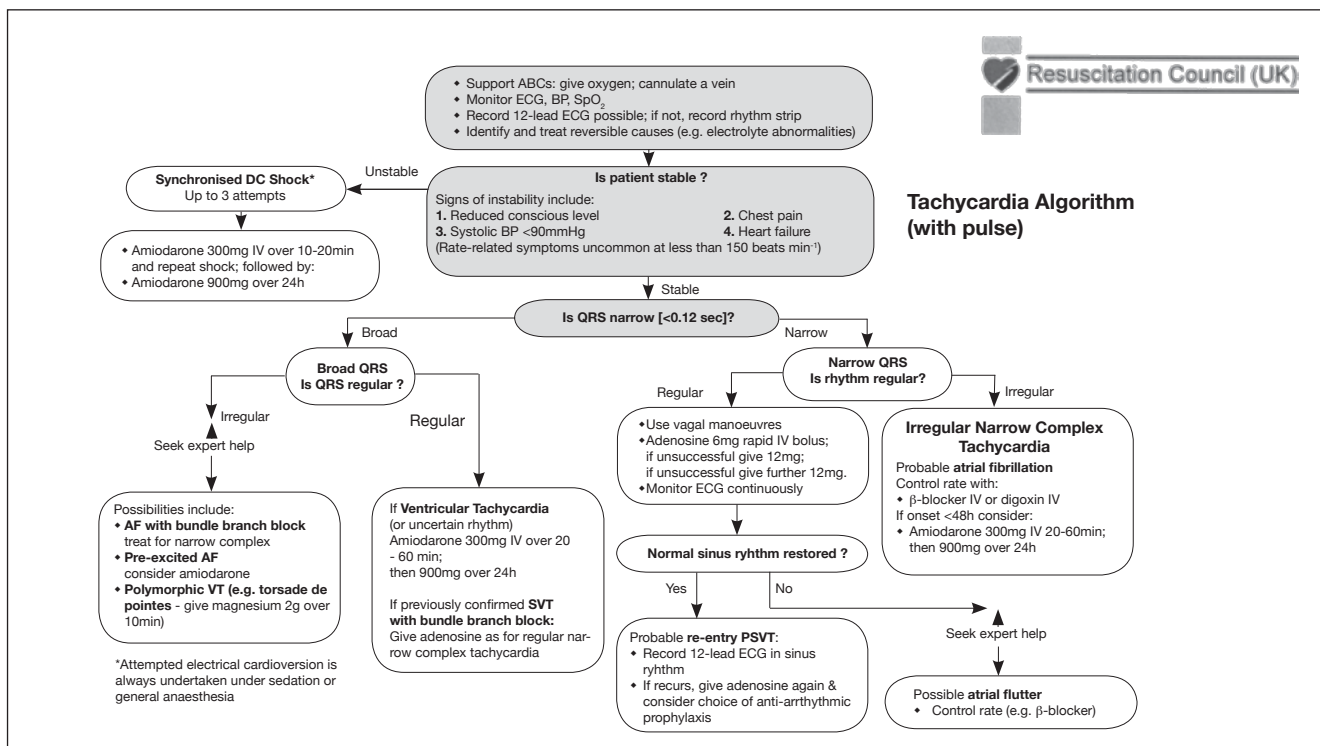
Resuscitation Council (UK)

Tachycardia Algorithm (with pulse)

• Support ABCs: give oxygen; cannulate a vein
• Monitor ECG, BP, $SpO_2$
• Record 12-lead ECG possible; if not, record rhythm strip
• Identify and treat reversible causes (e.g. electrolyte abnormalities)

Unstable

Synchronised DC Shock*
Up to 3 attempts

• Amiodarone 300mg IV over 10-20min and repeat shock; followed by:
• Amiodarone 900mg over 24h

Is patient stable ?
Signs of instability include:
1. Reduced conscious level
2. Chest pain
3. Systolic BP <90mmHg
4. Heart failure
(Rate-related symptoms uncommon at less than 150 beats min$^{-1}$)

Stable

Is QRS narrow [<0.12 sec]?

Broad

Narrow

Broad QRS
Is QRS regular ?

Irregular

Seek expert help

Regular

Possibilities include:
• AF with bundle branch block treat for narrow complex
• Pre-excited AF consider amiodarone
• Polymorphic VT (e.g. torsade de pointes - give magnesium 2g over 10min)

*Attempted electrical cardioversion is always undertaken under sedation or general anaesthesia

If Ventricular Tachycardia (or uncertain rhythm) Amiodarone 300mg IV over 20 - 60 min; then 900mg over 24h

If previously confirmed SVT with bundle branch block: Give adenosine as for regular narrow complex tachycardia

Narrow QRS
Is rhythm regular?

Regular

Irregular

•Use vagal manoeuvres
•Adenosine 6mg rapid IV bolus; if unsuccessful give 12mg; if unsuccessful give further 12mg.
•Monitor ECG continuously

Irregular Narrow Complex Tachycardia
Probable atrial fibrillation
Control rate with:
• β-blocker IV or digoxin IV
If onset <48h consider:
• Amiodarone 300mg IV 20-60min; then 900mg over 24h

Normal sinus ryhthm restored ?

Yes

No

Seek expert help

Probable re-entry PSVT:
• Record 12-lead ECG in sinus ryhthm
• If recurs, give adenosine again & consider choice of anti-arrthythmic prophylaxis

Possible atrial flutter
• Control rate (e.g. β-blocker)